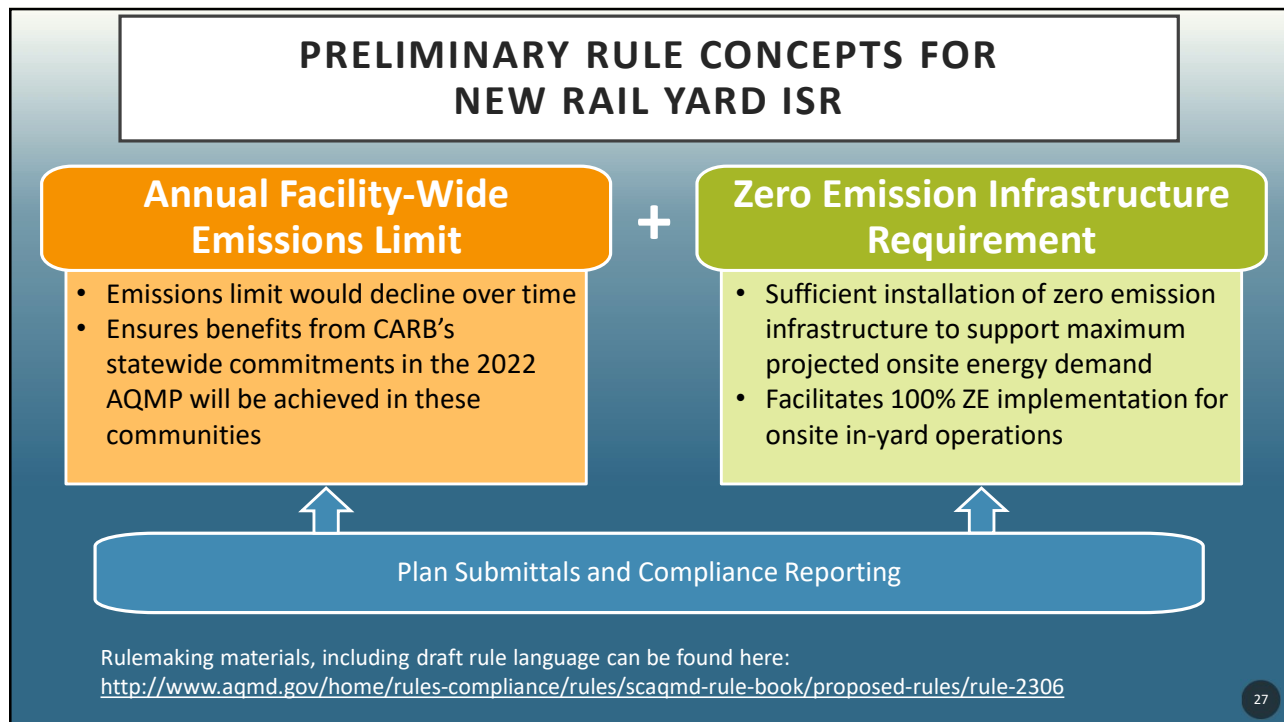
PRELIMINARY RULE CONCEPTS FOR NEW RAIL YARD ISR

Annual Facility-Wide Emissions Limit

+

Zero Emission Infrastructure Requirement

• Emissions limit would decline over time
• Ensures benefits from CARB's statewide commitments in the 2022 AQMP will be achieved in these communities

• Sufficient installation of zero emission infrastructure to support maximum projected onsite energy demand
• Facilitates 100% ZE implementation for onsite in-yard operations

Plan Submittals and Compliance Reporting

Rulemaking materials, including draft rule language can be found here:
http://www.aqmd.gov/home/rules-compliance/rules/scaqmd-rule-book/proposed-rules/rule-2306

27